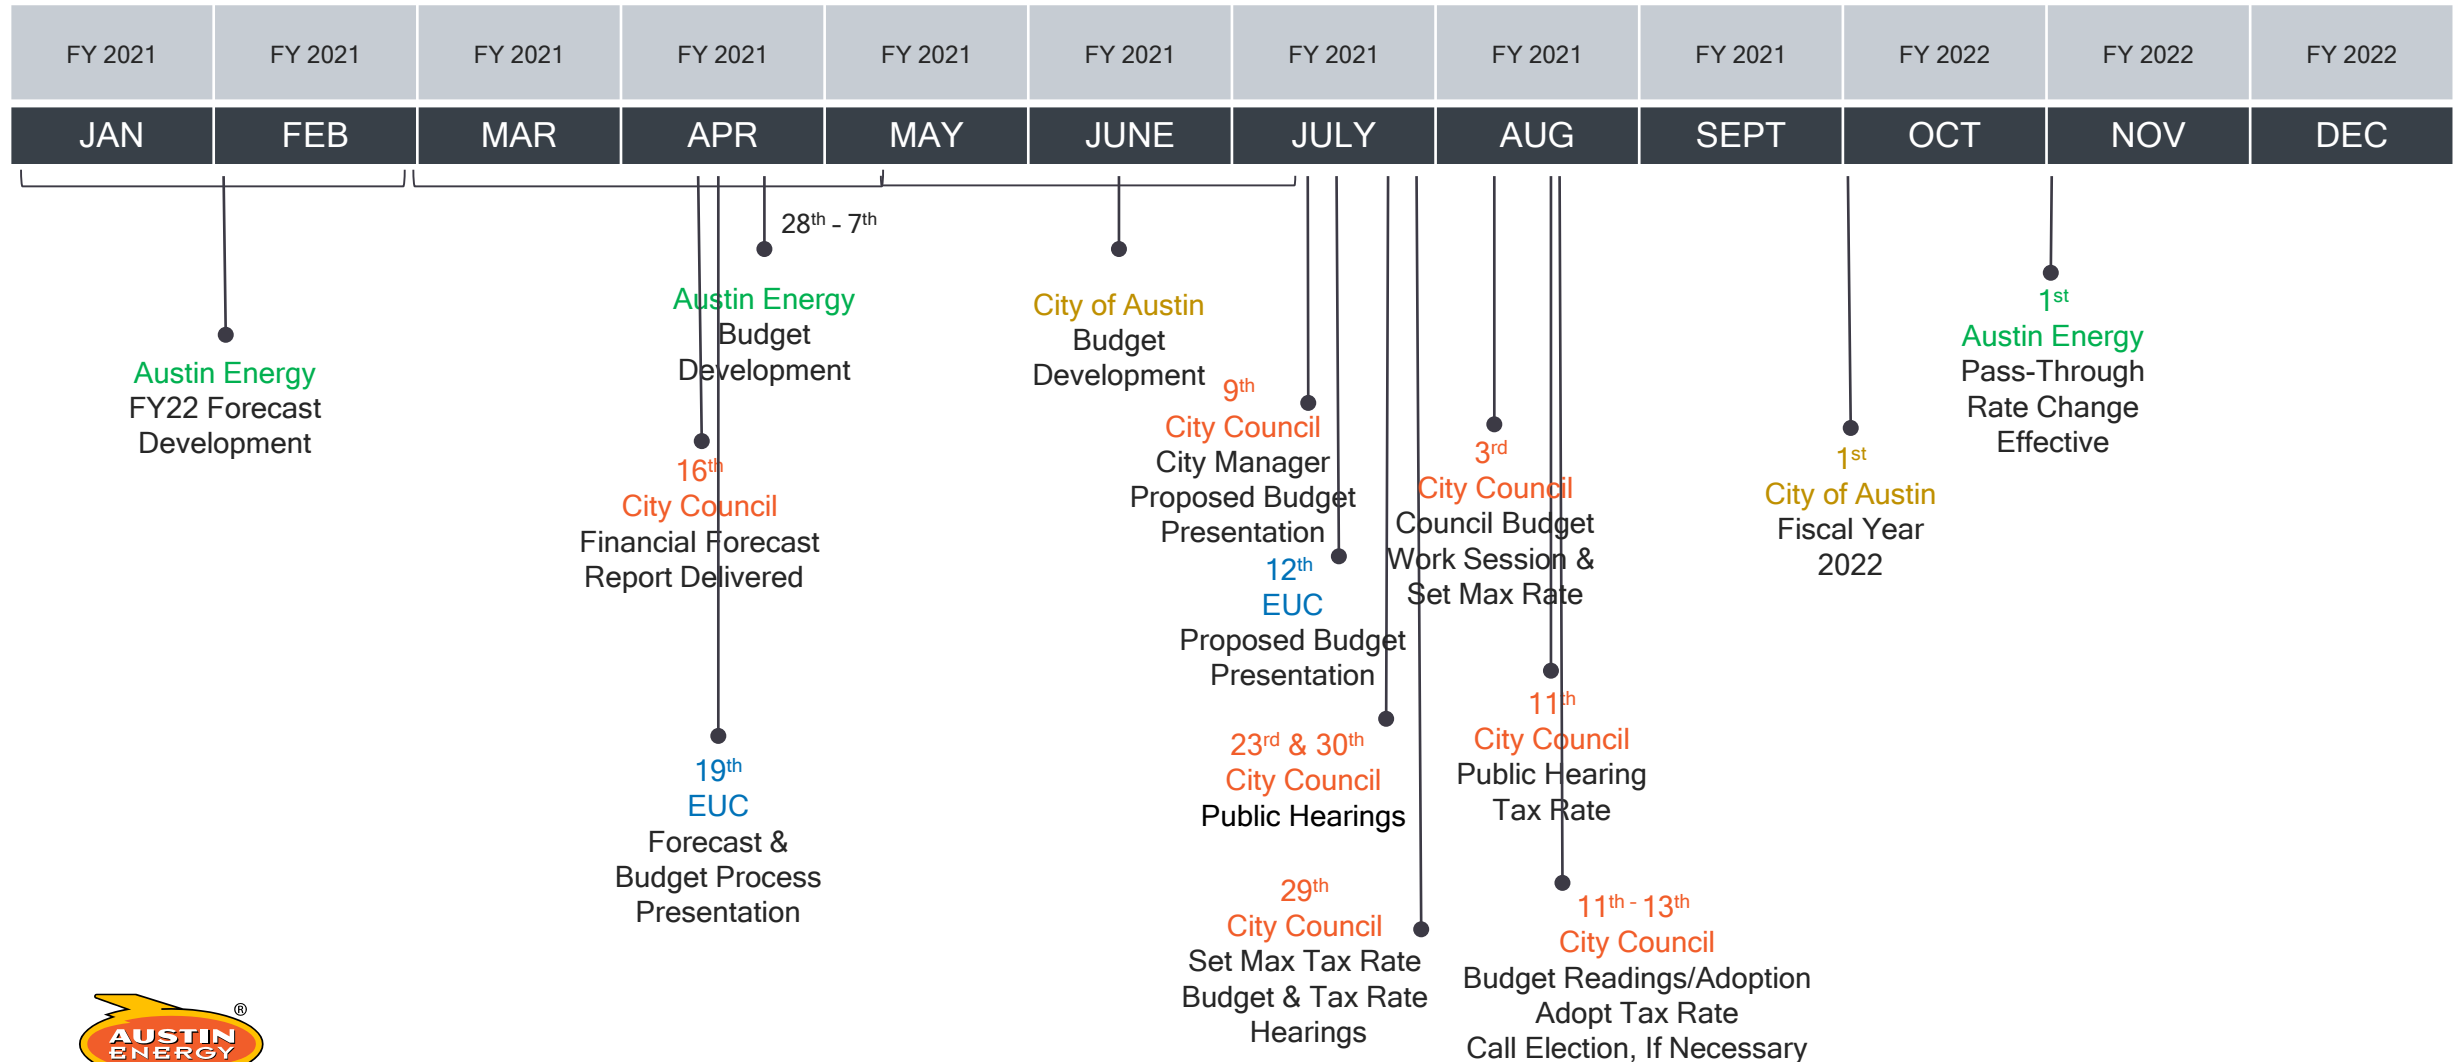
| FY 2021 | FY 2021 | FY 2021 | FY 2021 | FY 2021 | FY 2021 | FY 2021 | FY 2021 | FY 2021 | FY 2022 | FY 2022 | FY 2022 |
|---|---|---|---|---|---|---|---|---|---|---|---|
| JAN | FEB | MAR | APR | MAY | JUNE | JULY | AUG | SEPT | OCT | NOV | DEC |

Austin Energy
FY22 Forecast Development

$28^{th}$ - $7^{th}$
Austin Energy
Budget Development

$16^{th}$
City Council
Financial Forecast Report Delivered

$19^{th}$
EUC
Forecast & Budget Process Presentation

City of Austin
Budget Development

$9^{th}$
City Council
City Manager Proposed Budget Presentation

$12^{th}$
EUC
Proposed Budget Presentation

$23^{rd}$ & $30^{th}$
City Council
Public Hearings

$29^{th}$
City Council
Set Max Tax Rate Budget & Tax Rate Hearings

$3^{rd}$
City Council
Council Budget Work Session & Set Max Rate

$11^{th}$
City Council
Public Hearing Tax Rate

$11^{th}$ - $13^{th}$
City Council
Budget Readings/Adoption Adopt Tax Rate Call Election, If Necessary

$1^{st}$
City of Austin
Fiscal Year 2022

$1^{st}$
Austin Energy
Pass-Through Rate Change Effective

AUSTIN ENERGY ®